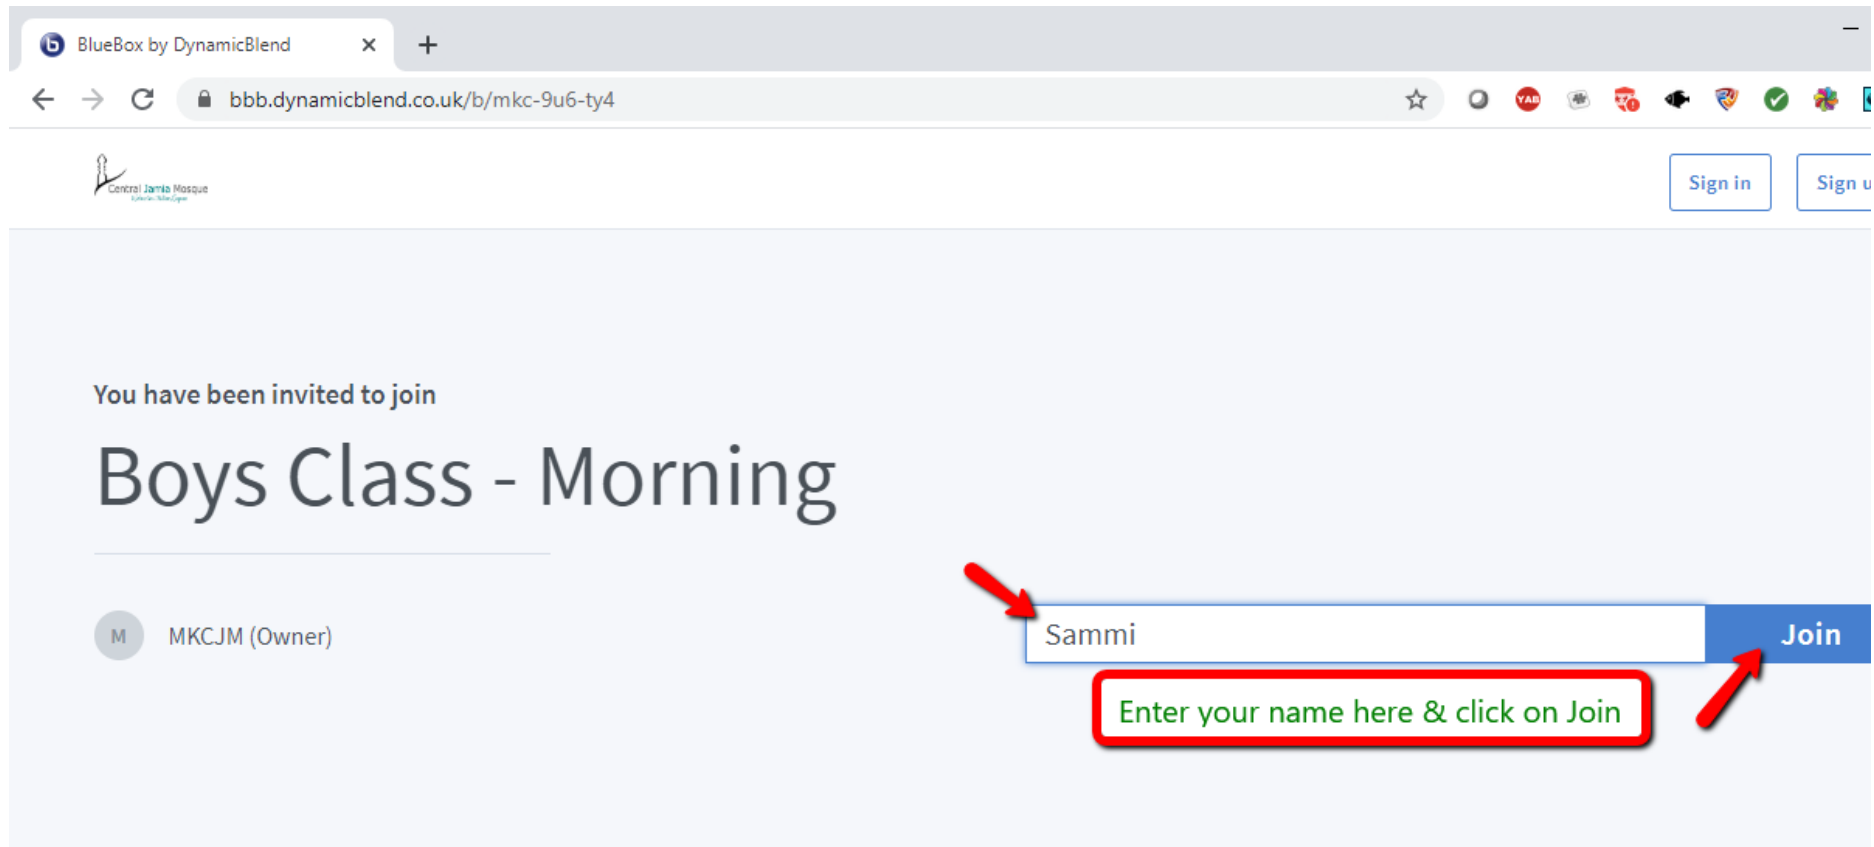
BlueBox by DynamicBlend

bbb.dynamicblend.co.uk/b/mkc-9u6-ty4

Central Jamia Mosque

Sign in

Sign u

You have been invited to join

Boys Class - Morning

M MKCJM (Owner)

Sammi

Join

Enter your name here & click on Join